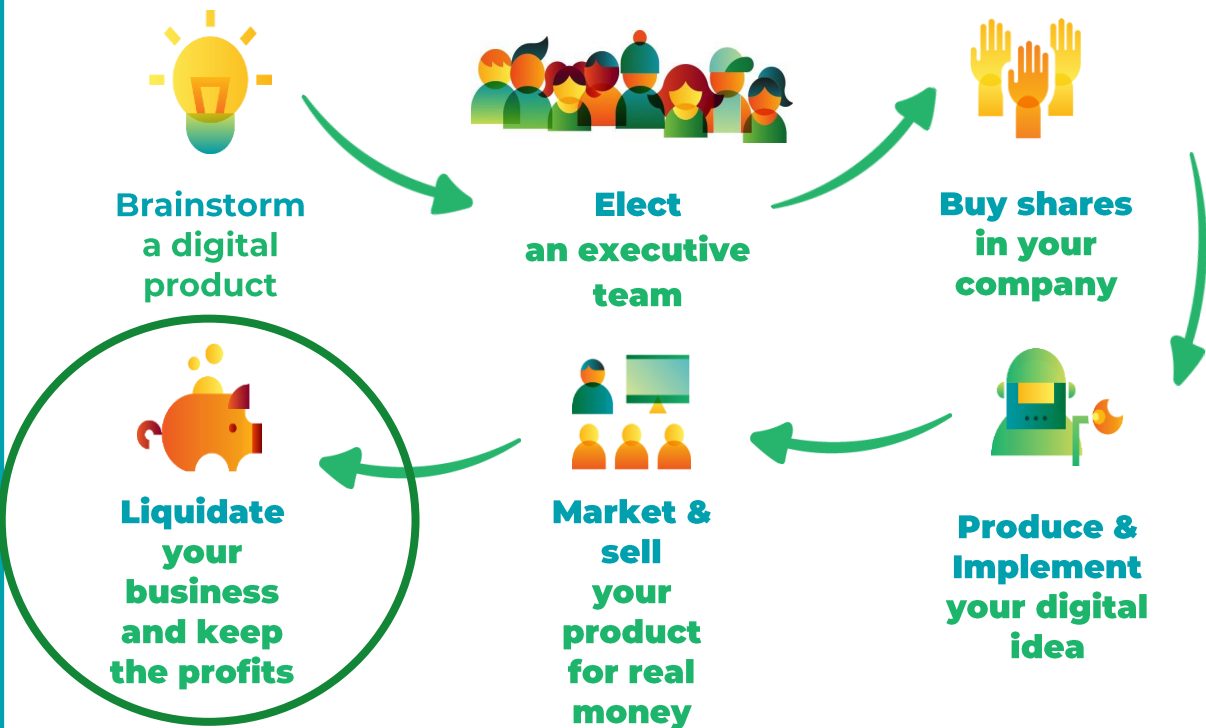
Brainstorm a digital product

Elect an executive team

Buy shares in your company

Produce & Implement your digital idea

Market & sell your product for real money

Liquidate your business and keep the profits